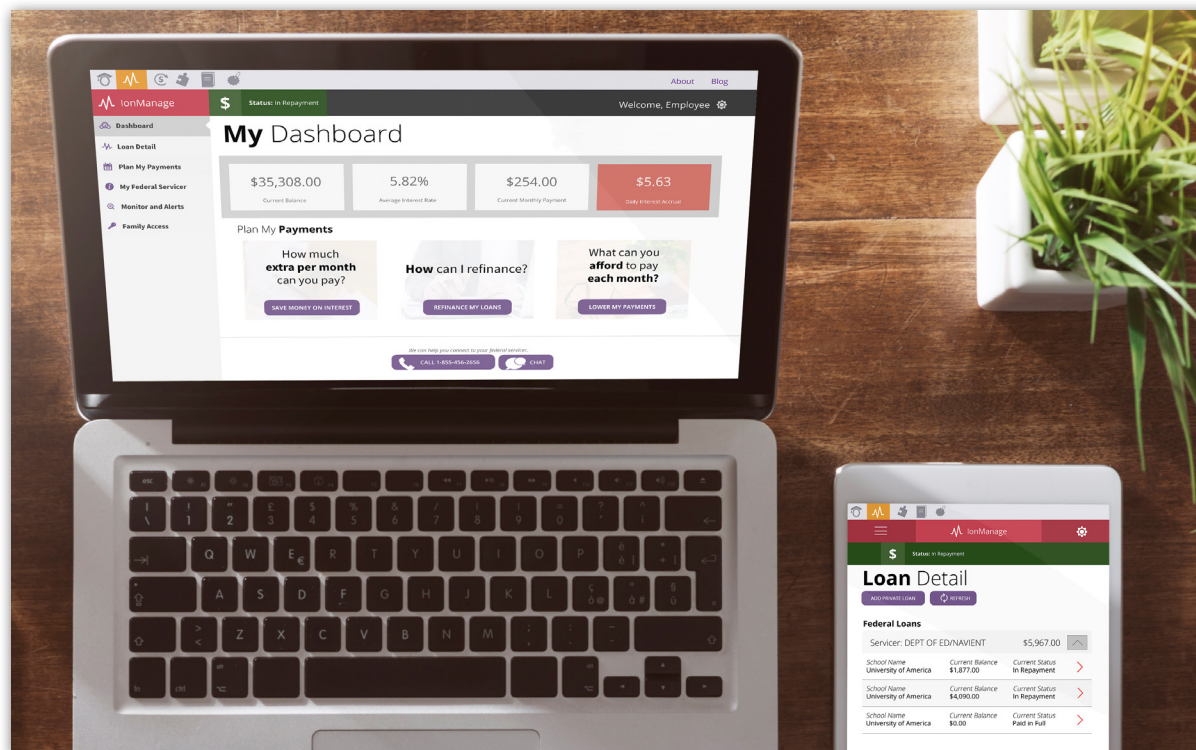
About Blog

IonManage

Status: In Repayment

Welcome, Employee

Dashboard
Loan Detail
Plan My Payments
My Federal Servicer
Monitor and Alerts
Family Access

My Dashboard

| $35,308.00 | 5.82% | $254.00 | $5.63 |
|---|---|---|---|
| Current Balance | Average Interest Rate | Current Monthly Payment | Daily Interest Accrual |

Plan My Payments

How much extra per month can you pay?
SAVE MONEY ON INTEREST

How can I refinance?
REFINANCE MY LOANS

What can you afford to pay each month?
LOWER MY PAYMENTS

We can help you connect to your federal servicer.
CALL 1-855-456-2656
CHAT

IonManage

Status: In Repayment

Loan Detail

ADD PRIVATE LOAN
REFRESH

Federal Loans

Servicer: DEPT OF ED/NAVIENT $5,967.00

| School Name | Current Balance | Current Status |
|---|---|---|
| University of America | $1,877.00 | In Repayment |
| University of America | $4,090.00 | In Repayment |
| University of America | $0.00 | Paid in Full |